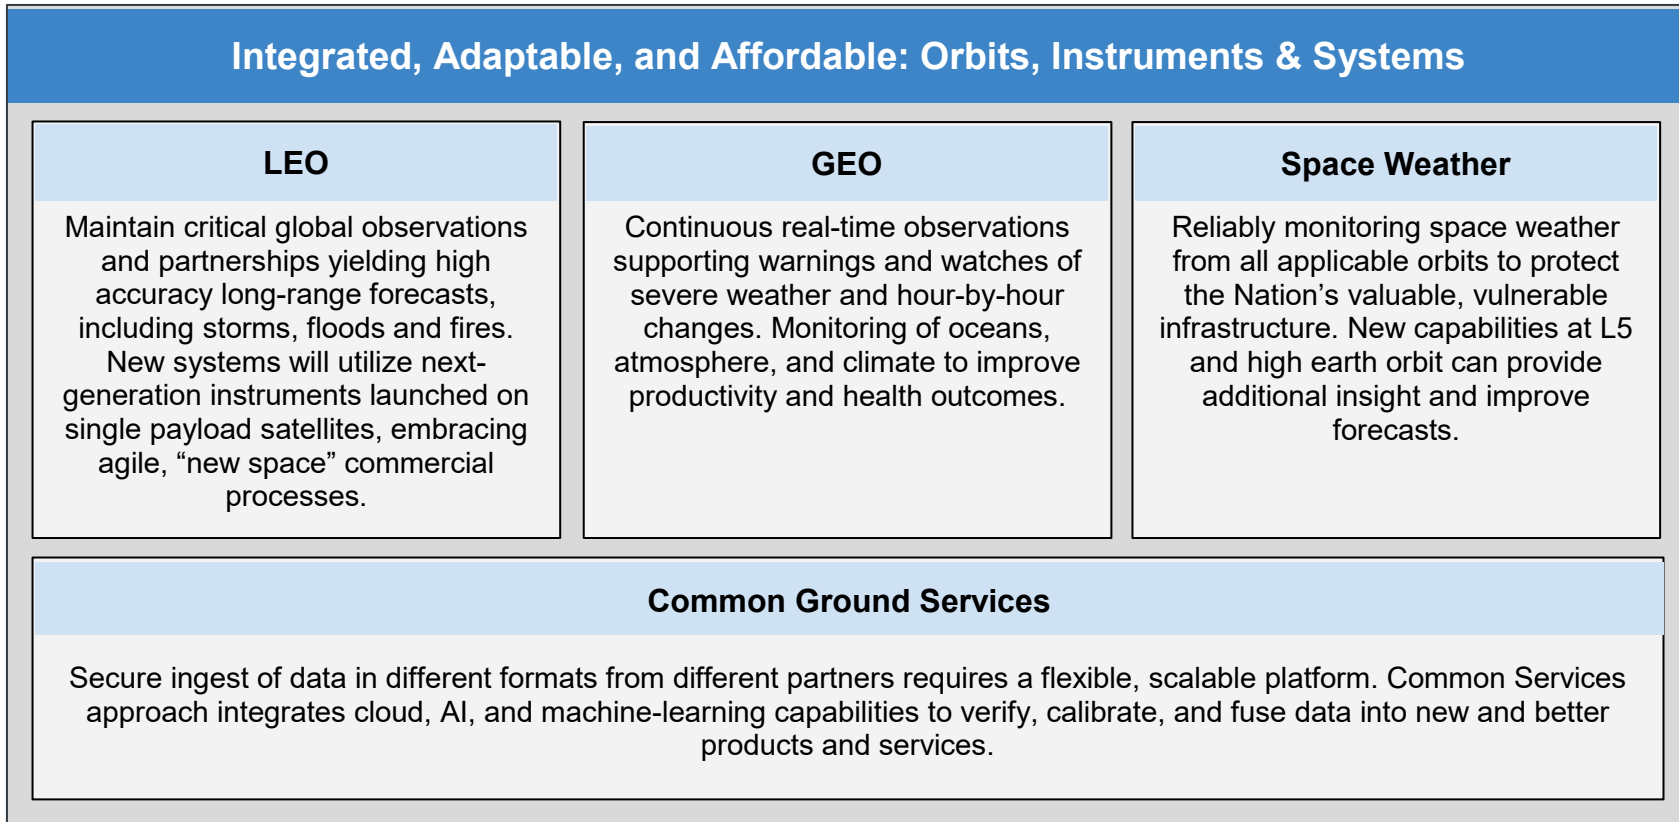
Integrated, Adaptable, and Affordable: Orbits, Instruments & Systems

LEO

Maintain critical global observations and partnerships yielding high accuracy long-range forecasts, including storms, floods and fires. New systems will utilize next-generation instruments launched on single payload satellites, embracing agile, “new space” commercial processes.

GEO

Continuous real-time observations supporting warnings and watches of severe weather and hour-by-hour changes. Monitoring of oceans, atmosphere, and climate to improve productivity and health outcomes.

Space Weather

Reliably monitoring space weather from all applicable orbits to protect the Nation’s valuable, vulnerable infrastructure. New capabilities at L5 and high earth orbit can provide additional insight and improve forecasts.

Common Ground Services

Secure ingest of data in different formats from different partners requires a flexible, scalable platform. Common Services approach integrates cloud, AI, and machine-learning capabilities to verify, calibrate, and fuse data into new and better products and services.